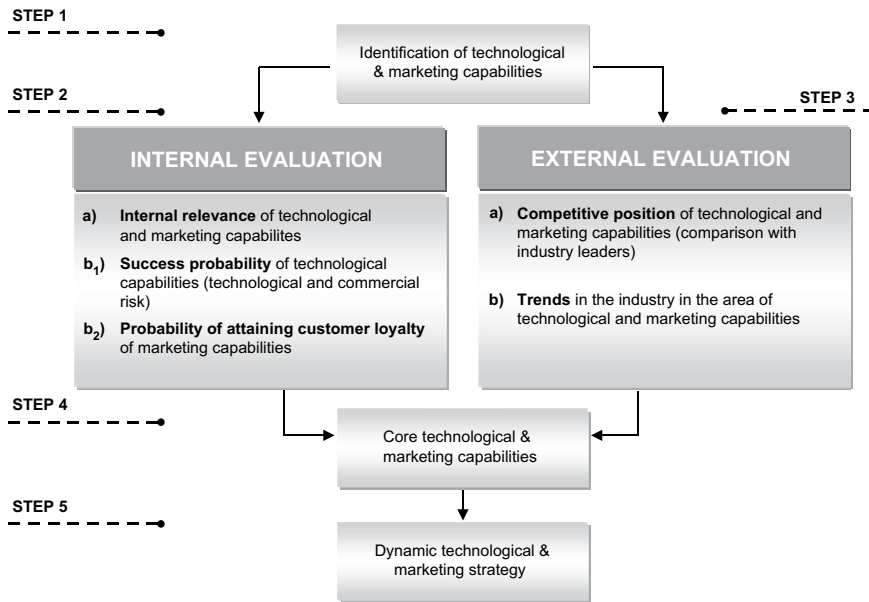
STEP 1

Identification of technological & marketing capabilities

STEP 2

STEP 3

INTERNAL EVALUATION

a) **Internal relevance** of technological and marketing capabilites

$b_1$) **Success probability** of technological capabilities (technological and commercial risk)

$b_2$) **Probability of attaining customer loyalty** of marketing capabilities

EXTERNAL EVALUATION

a) **Competitive position** of technological and marketing capabilities (comparison with industry leaders)

b) **Trends** in the industry in the area of technological and marketing capabilities

STEP 4

Core technological & marketing capabilities

STEP 5

Dynamic technological & marketing strategy